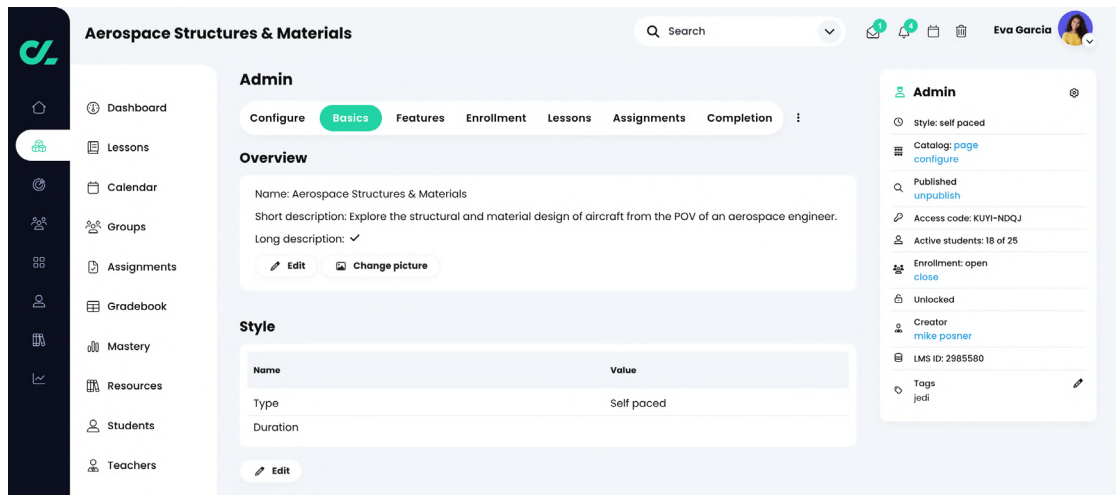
Aerospace Structures & Materials

Search

1 4

Eva Garcia

Dashboard
Lessons
Calendar
Groups
Assignments
Gradebook
Mastery
Resources
Students
Teachers

Admin

Configure Basics Features Enrollment Lessons Assignments Completion

Overview

Name: Aerospace Structures & Materials

Short description: Explore the structural and material design of aircraft from the POV of an aerospace engineer.

Long description: ✓

Edit Change picture

Style

| Name | Value |
|---|---|
| Type | Self paced |
| Duration | |

Edit

Admin

Style: self paced

Catalog: page
configure

Published
unpublish

Access code: KUYI-NDQJ

Active students: 18 of 25

Enrollment: open
close

Unlocked

Creator
mike posner

LMS ID: 2985580

Tags
jedi